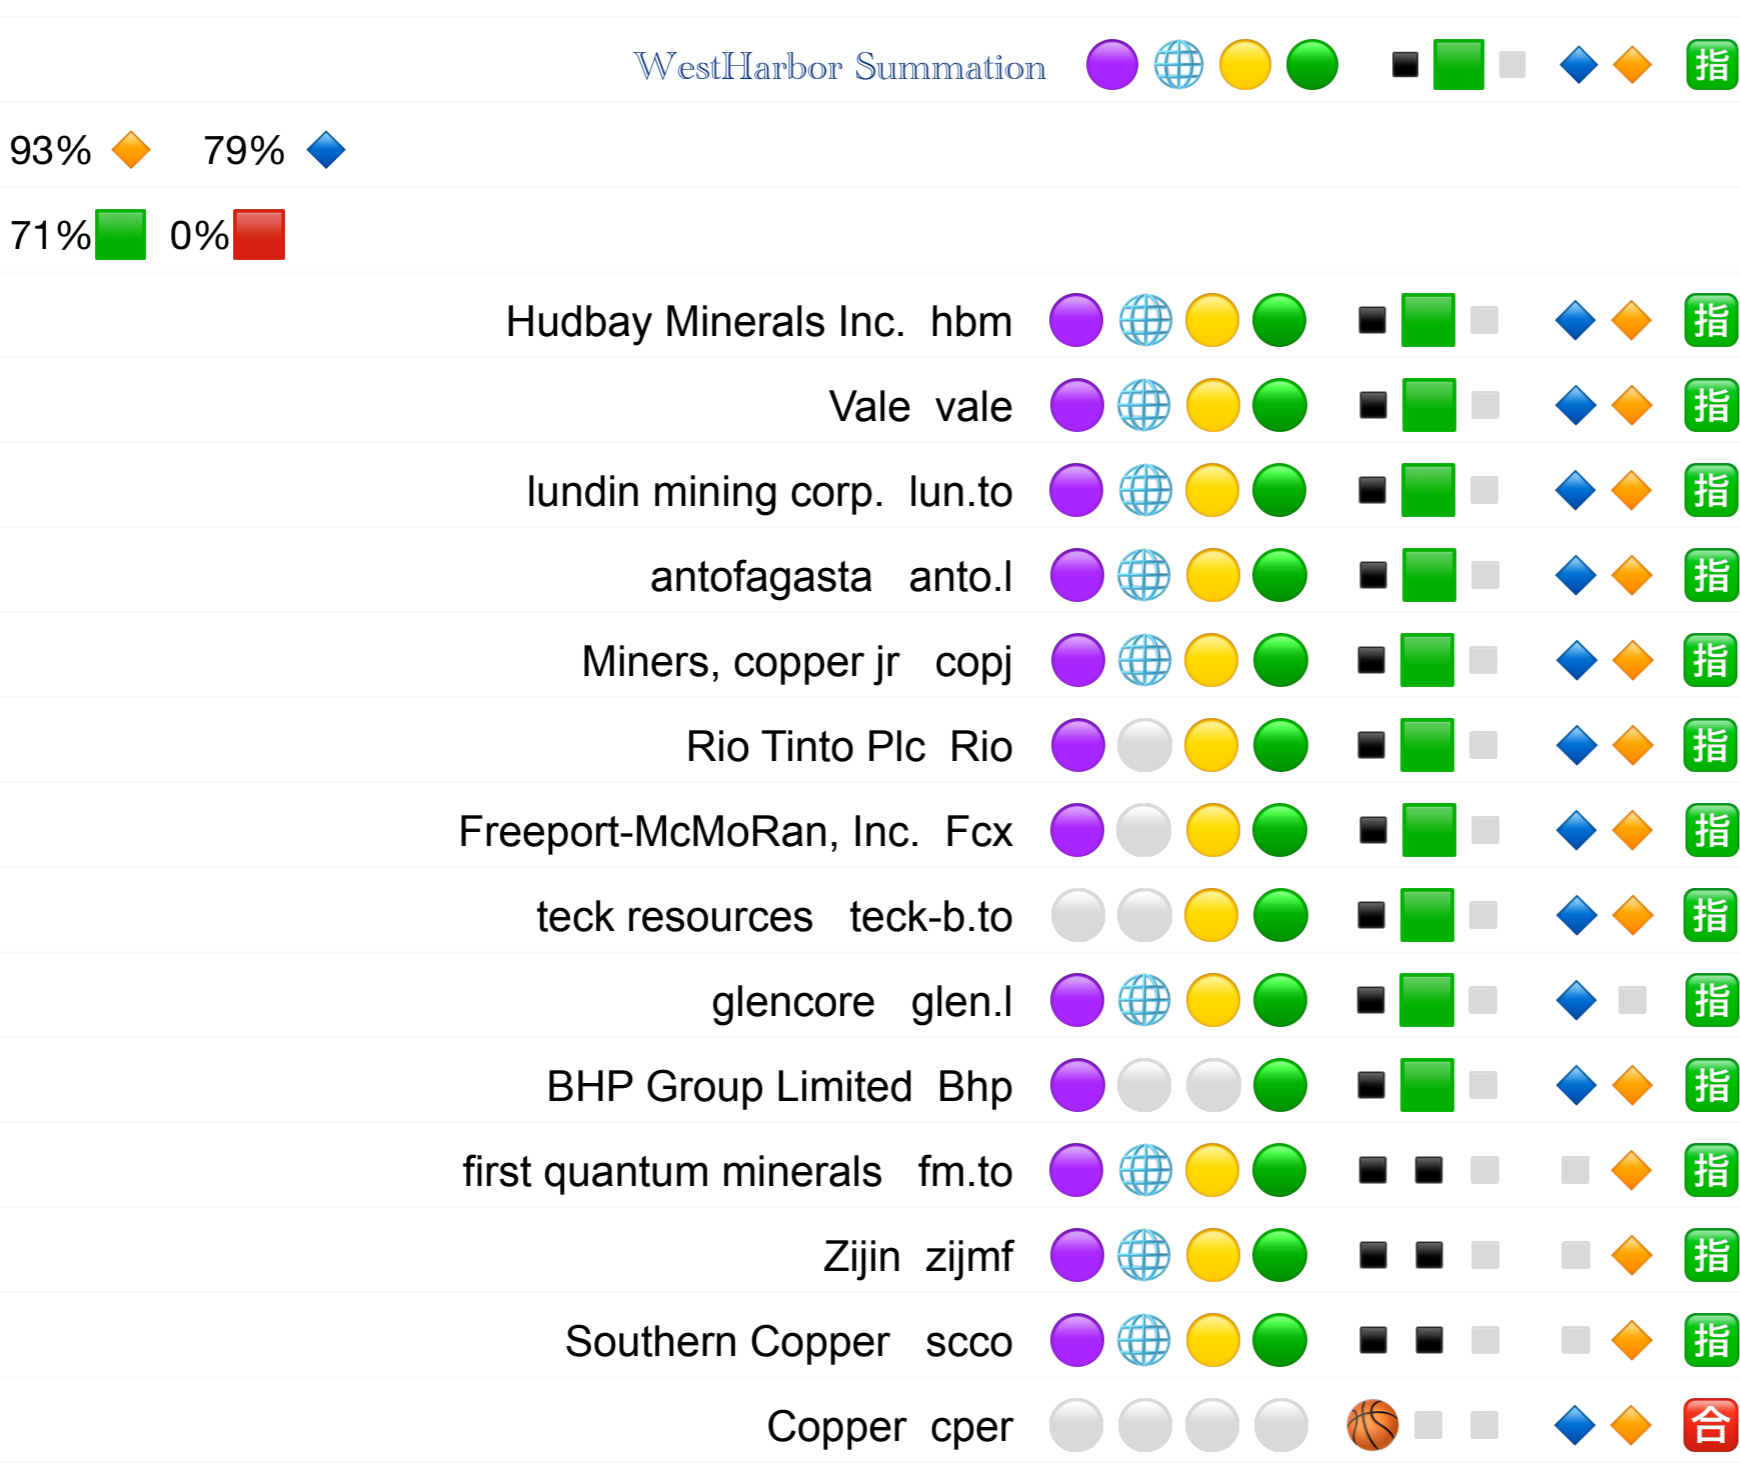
WestHarbor Summation 指

93% 79%

71% 0%

Hudbay Minerals Inc. hbm 指

Vale vale 指

lundin mining corp. lun.to 指

antofagasta anto.l 指

Miners, copper jr copj 指

Rio Tinto Plc Rio 指

Freeport-McMoRan, Inc. Fcx 指

teck resources teck-b.to 指

glencore glen.l 指

BHP Group Limited Bhp 指

first quantum minerals fm.to 指

Zijin zijmf 指

Southern Copper scco 指

Copper cper 合